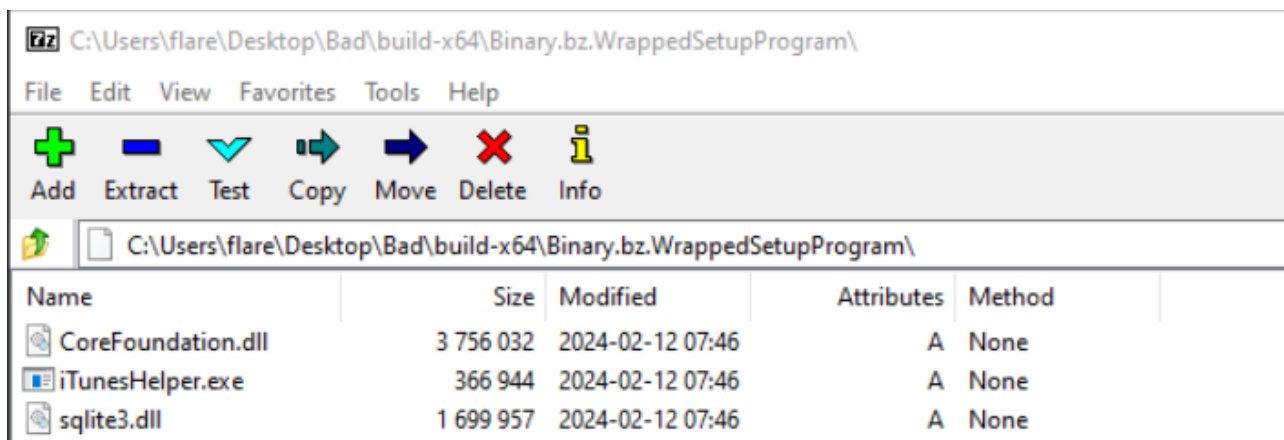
7z C:\Users\flare\Desktop\Bad\build-x64\Binary.bz.WrappedSetupProgram\

File Edit View Favorites Tools Help

Add Extract Test Copy Move Delete Info

C:\Users\flare\Desktop\Bad\build-x64\Binary.bz.WrappedSetupProgram\

| Name | Size | Modified | Attributes | Method |
|---|---|---|---|---|
| CoreFoundation.dll | 3 756 032 | 2024-02-12 07:46 | A | None |
| iTunesHelper.exe | 366 944 | 2024-02-12 07:46 | A | None |
| sqlite3.dll | 1 699 957 | 2024-02-12 07:46 | A | None |